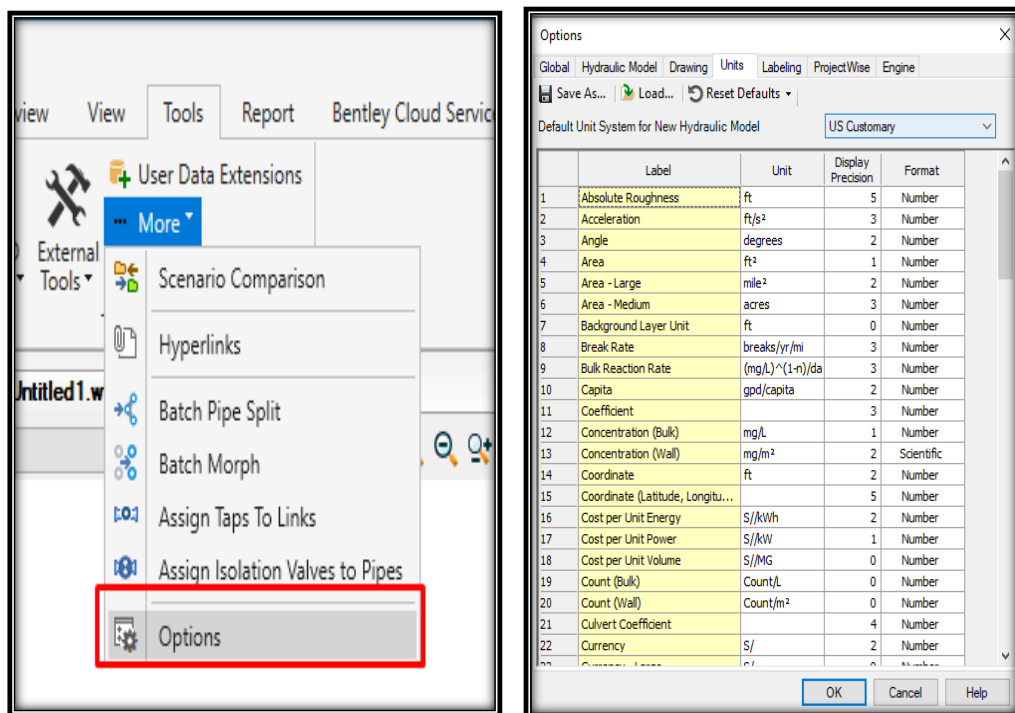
view View Tools Report Bentley Cloud Servic

User Data Extensions

External Tools

More

Scenario Comparison

Hyperlinks

Untitled1.w

Batch Pipe Split

Batch Morph

Assign Taps To Links

Assign Isolation Valves to Pipes

Options

Options

Global Hydraulic Model Drawing Units Labeling ProjectWise Engine

Save As... Load... Reset Defaults

Default Unit System for New Hydraulic Model US Customary

| | Label | Unit | Display Precision | Format |
|---|---|---|---|---|
| 1 | Absolute Roughness | ft | 5 | Number |
| 2 | Acceleration | ft/s² | 3 | Number |
| 3 | Angle | degrees | 2 | Number |
| 4 | Area | ft² | 1 | Number |
| 5 | Area - Large | mile² | 2 | Number |
| 6 | Area - Medium | acres | 3 | Number |
| 7 | Background Layer Unit | ft | 0 | Number |
| 8 | Break Rate | breaks/yr/mi | 3 | Number |
| 9 | Bulk Reaction Rate | (mg/L)^(1-n)/da | 3 | Number |
| 10 | Capita | gpd/capita | 2 | Number |
| 11 | Coefficient | | 3 | Number |
| 12 | Concentration (Bulk) | mg/L | 1 | Number |
| 13 | Concentration (Wall) | mg/m² | 2 | Scientific |
| 14 | Coordinate | ft | 2 | Number |
| 15 | Coordinate (Latitude, Longitu... | | 5 | Number |
| 16 | Cost per Unit Energy | S//kWh | 2 | Number |
| 17 | Cost per Unit Power | S//kW | 1 | Number |
| 18 | Cost per Unit Volume | S//MG | 0 | Number |
| 19 | Count (Bulk) | Count/L | 0 | Number |
| 20 | Count (Wall) | Count/m² | 0 | Number |
| 21 | Culvert Coefficient | | 4 | Number |
| 22 | Currency | S/ | 2 | Number |

OK Cancel Help